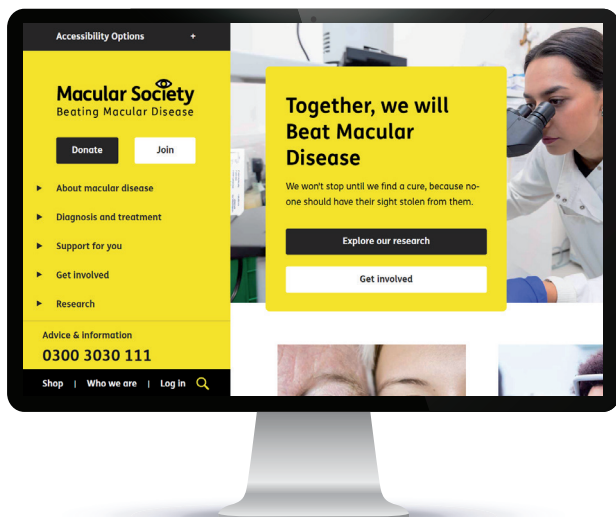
Accessibility Options +

Macular Society
Beating Macular Disease

Donate

Join

About macular disease

Diagnosis and treatment

Support for you

Get involved

Research

Advice & information
0300 3030 111

Shop | Who we are | Log in

Together, we will Beat Macular Disease

We won't stop until we find a cure, because no-one should have their sight stolen from them.

Explore our research

Get involved